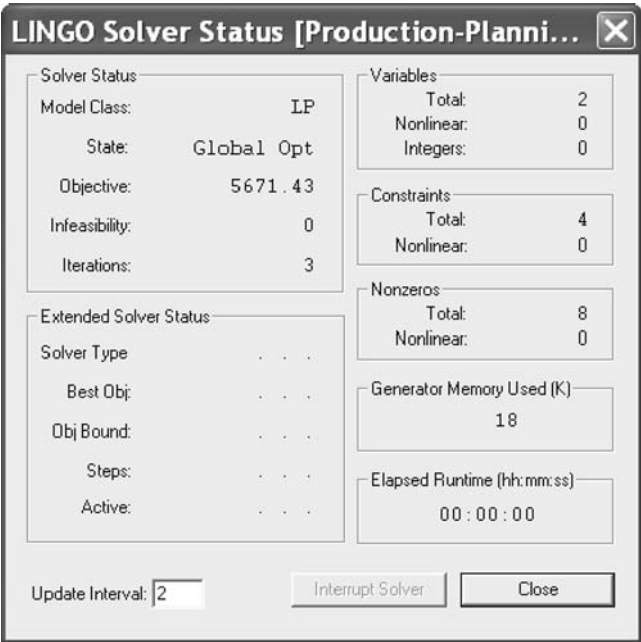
LINGO Solver Status [Production-Planni...

Solver Status
Model Class: LP
State: Global Opt
Objective: 5671.43
Infeasibility: 0
Iterations: 3

Extended Solver Status
Solver Type . . .
Best Obj: . . .
Obj Bound: . . .
Steps: . . .
Active: . . .

Variables
Total: 2
Nonlinear: 0
Integers: 0

Constraints
Total: 4
Nonlinear: 0

Nonzeros
Total: 8
Nonlinear: 0

Generator Memory Used (K)
18

Elapsed Runtime (hh:mm:ss)
00:00:00

Update Interval: 2

Interrupt Solver

Close